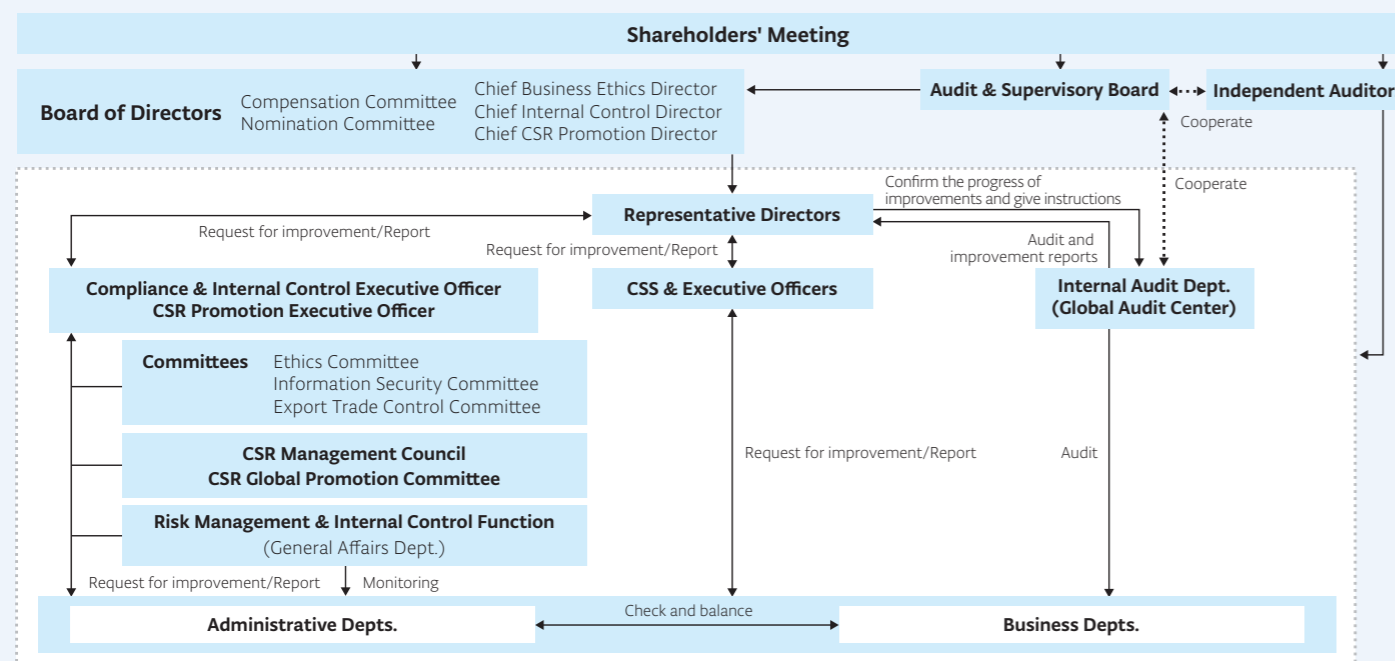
Shareholders' Meeting

Board of Directors

Compensation Committee
Nomination Committee

Chief Business Ethics Director
Chief Internal Control Director
Chief CSR Promotion Director

Audit & Supervisory Board

Independent Auditor

Cooperate

Confirm the progress of improvements and give instructions

Cooperate

Representative Directors

Request for improvement/Report

Request for improvement/Report

Audit and improvement reports

Compliance & Internal Control Executive Officer
CSR Promotion Executive Officer

CSS & Executive Officers

Internal Audit Dept.
(Global Audit Center)

Committees

Ethics Committee
Information Security Committee
Export Trade Control Committee

CSR Management Council
CSR Global Promotion Committee

Request for improvement/Report

Audit

Risk Management & Internal Control Function
(General Affairs Dept.)

Request for improvement/Report

Monitoring

Check and balance

Administrative Depts.

Business Depts.